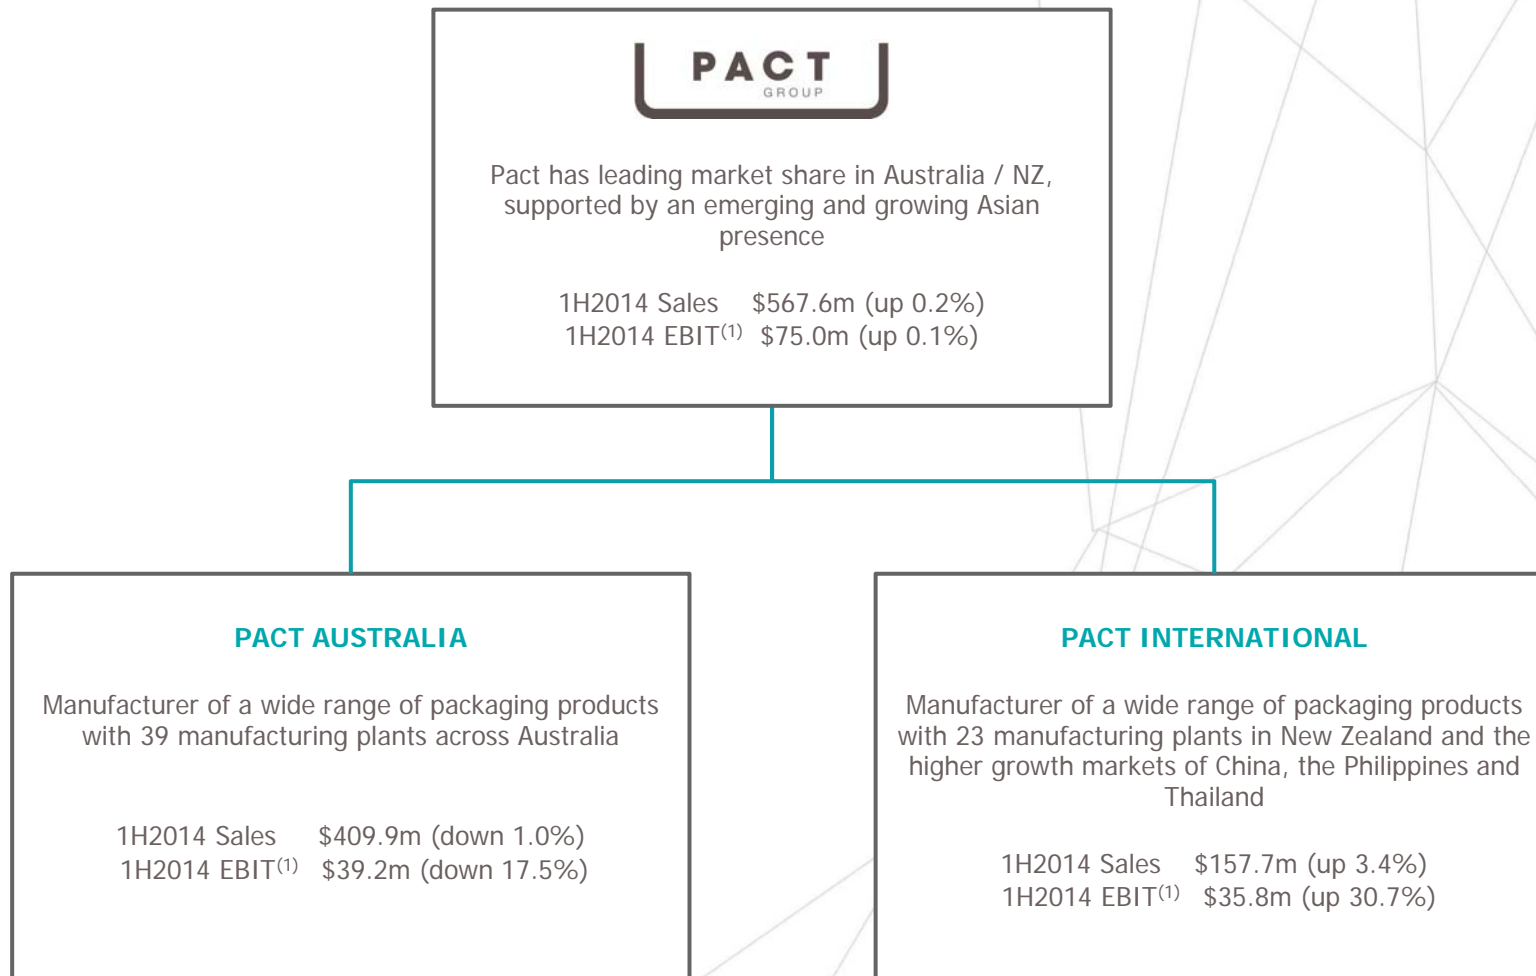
PACT
GROUP

Pact has leading market share in Australia / NZ, supported by an emerging and growing Asian presence

1H2014 Sales $567.6m (up 0.2%)
1H2014 EBIT$^{(1)}$ $75.0m (up 0.1%)

PACT AUSTRALIA

Manufacturer of a wide range of packaging products with 39 manufacturing plants across Australia

1H2014 Sales $409.9m (down 1.0%)
1H2014 EBIT$^{(1)}$ $39.2m (down 17.5%)

PACT INTERNATIONAL

Manufacturer of a wide range of packaging products with 23 manufacturing plants in New Zealand and the higher growth markets of China, the Philippines and Thailand

1H2014 Sales $157.7m (up 3.4%)
1H2014 EBIT$^{(1)}$ $35.8m (up 30.7%)